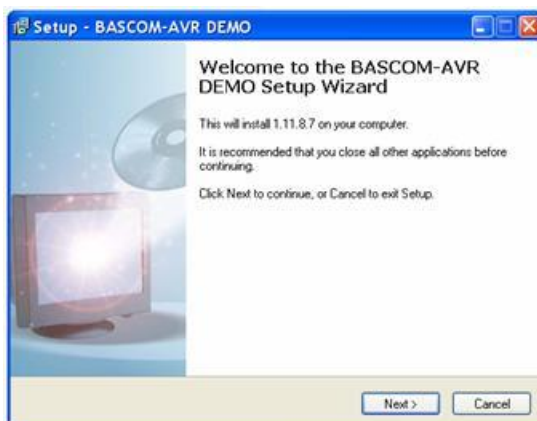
Setup - BASCOM-AVR DEMO

Welcome to the BASCOM-AVR DEMO Setup Wizard

This will install 1.11.8.7 on your computer.

It is recommended that you close all other applications before continuing.

Click Next to continue, or Cancel to exit Setup.

Next >

Cancel